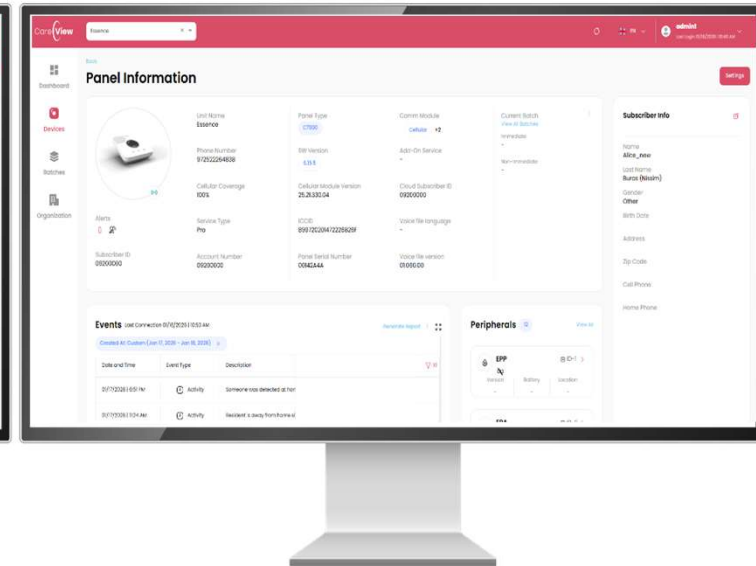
CareView Essence

admin1
Last Login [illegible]

Dashboard
Devices
Batches
Organization

Back
Panel Information

Settings

Unit Name
Essence

Phone Number
972522264838

Cellular Coverage
100%

Service Type
Pro

Account Number
09200600

Panel Type
C7000

SW Version
5.15.5

Cellular Module Version
25.25.330.04

ICCID
89972020147225626F

Panel Serial Number
00182444

Comm Module
Cellular +2

Add-On Service
-

Cloud Subscriber ID
09200000

Voice file language
-

Voice file version
01.000.00

Current Batch
View all Batches
Immediate
-
Non-Immediate
-

Alerts

Subscriber ID
09200600

Subscriber Info

Name
Alice_new

Last Name
Buros (Kilsaim)

Gender
Other

Birth Date

Address

Zip Code

Cell Phone

Home Phone

Events Last Connection 01/17/2026 | 10:53 AM

Generate Report

Created At: Custom (Jan 17, 2026 - Jan 18, 2026)

| Date and Time | Event Type | Description |
|---|---|---|
| 01/17/2026 | 6:51 PM | Activity | Someone was detected at hor |
| 01/17/2026 | 11:24 AM | Activity | Resident is away from home a |

Peripherals

View All

EPP
Sensors Battery Location
- - -